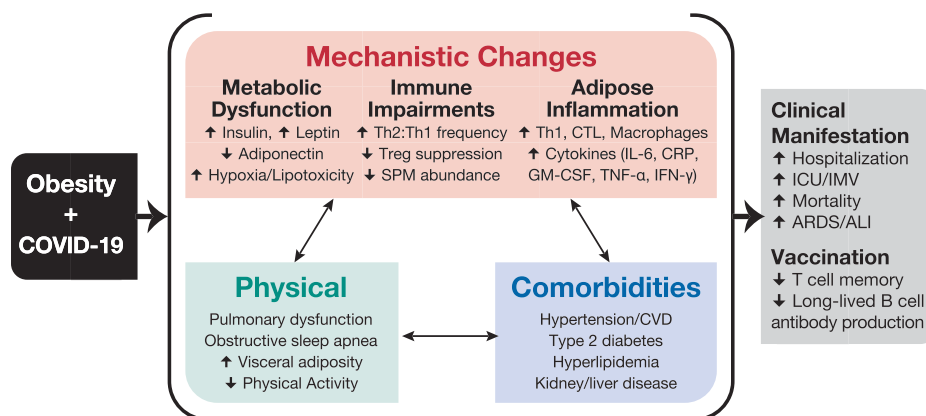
Obesity
+
COVID-19

Mechanistic Changes

Metabolic Dysfunction
↑ Insulin, ↑ Leptin
↓ Adiponectin
↑ Hypoxia/Lipotoxicity

Immune Impairments
↑ Th2:Th1 frequency
↓ Treg suppression
↓ SPM abundance

Adipose Inflammation
↑ Th1, CTL, Macrophages
↑ Cytokines (IL-6, CRP, GM-CSF, TNF-α, IFN-γ)

Physical
Pulmonary dysfunction
Obstructive sleep apnea
↑ Visceral adiposity
↓ Physical Activity

Comorbidities
Hypertension/CVD
Type 2 diabetes
Hyperlipidemia
Kidney/liver disease

Clinical Manifestation
↑ Hospitalization
↑ ICU/IMV
↑ Mortality
↑ ARDS/ALI

Vaccination
↓ T cell memory
↓ Long-lived B cell antibody production